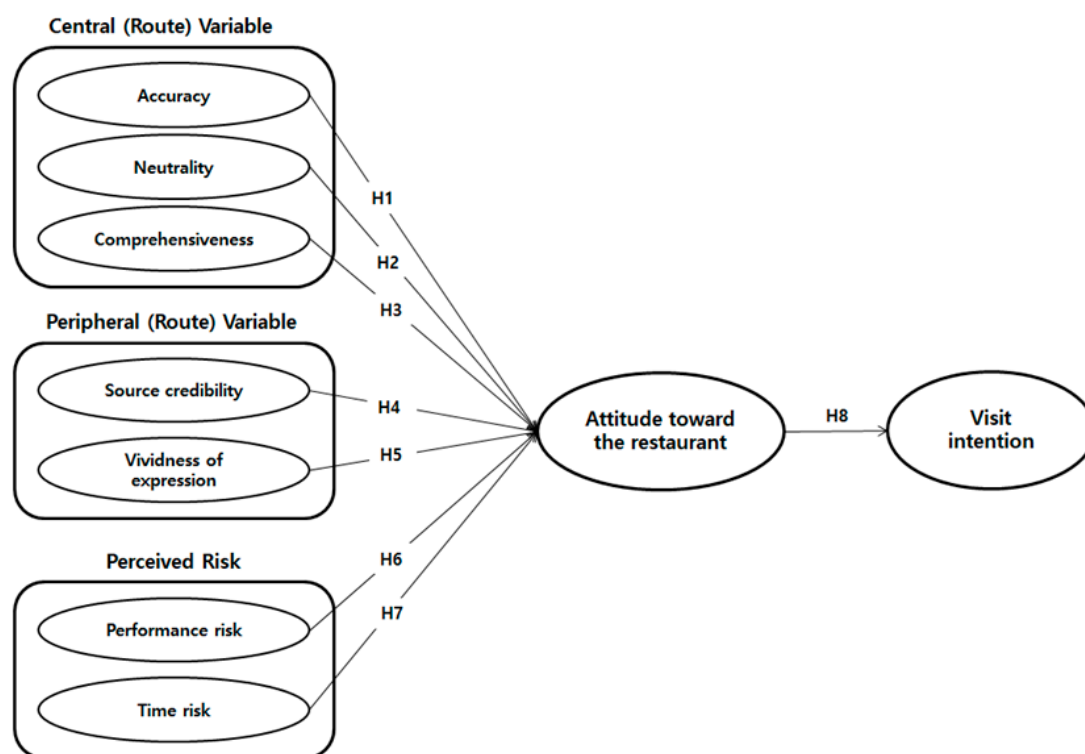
Central (Route) Variable

Accuracy

Neutrality

Comprehensiveness

Peripheral (Route) Variable

Source credibility

Vividness of expression

Perceived Risk

Performance risk

Time risk

H1

H2

H3

H4

H5

H6

H7

Attitude toward the restaurant

H8

Visit intention